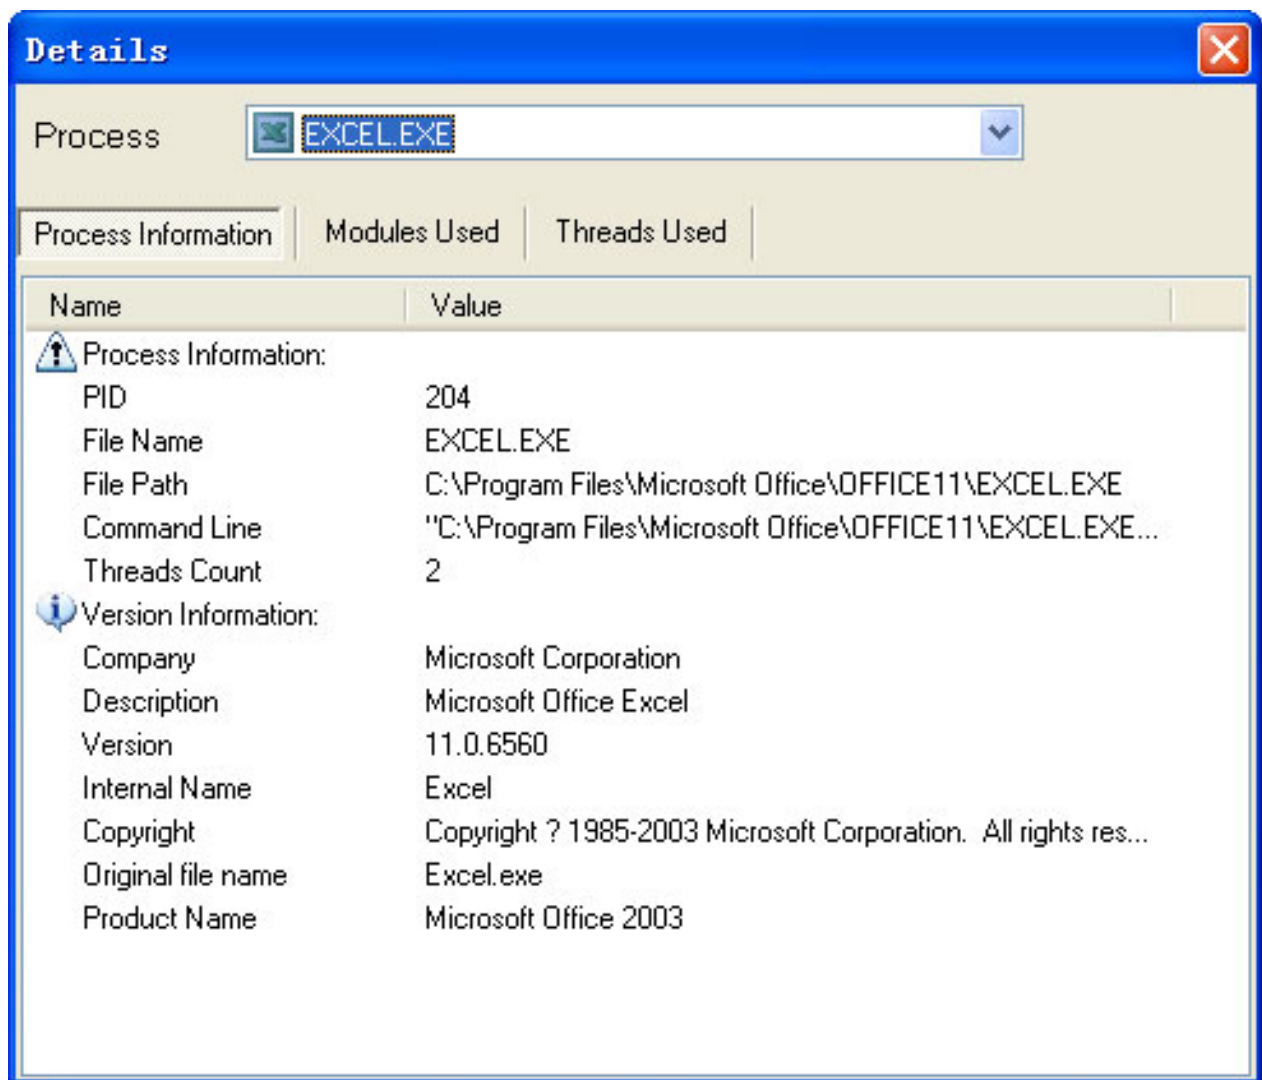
Details

Process EXCEL.EXE

Process Information | Modules Used | Threads Used

| Name | Value |
|---|---|
| Process Information: | |
| PID | 204 |
| File Name | EXCEL.EXE |
| File Path | C:\Program Files\Microsoft Office\OFFICE11\EXCEL.EXE |
| Command Line | "C:\Program Files\Microsoft Office\OFFICE11\EXCEL.EXE... |
| Threads Count | 2 |
| Version Information: | |
| Company | Microsoft Corporation |
| Description | Microsoft Office Excel |
| Version | 11.0.6560 |
| Internal Name | Excel |
| Copyright | Copyright ? 1985-2003 Microsoft Corporation. All rights res... |
| Original file name | Excel.exe |
| Product Name | Microsoft Office 2003 |